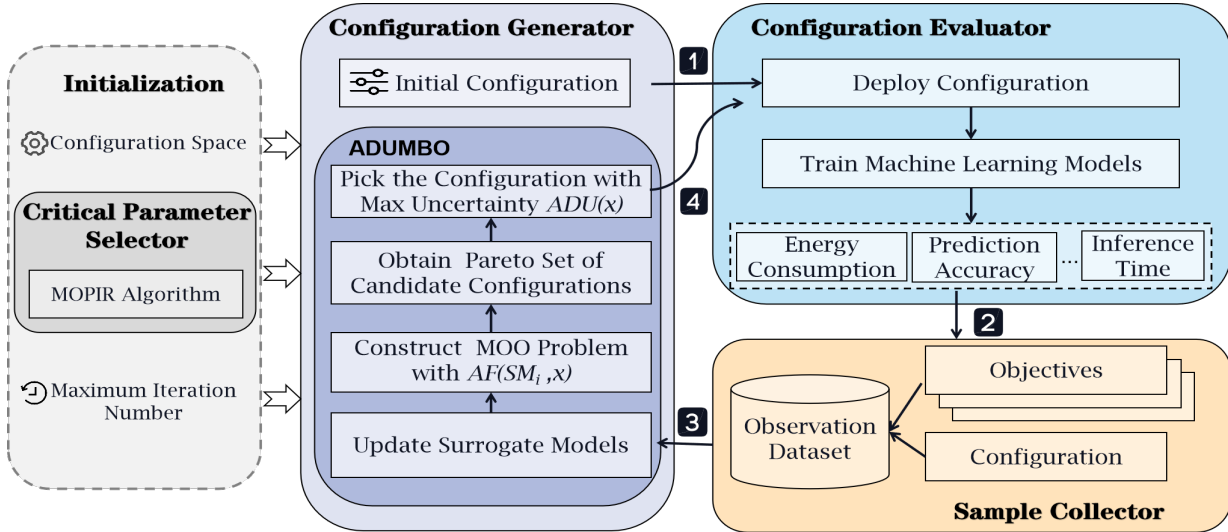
Initialization

Configuration Space

Critical Parameter Selector

MOPIR Algorithm

Maximum Iteration Number

Configuration Generator

Initial Configuration

ADUMBO

Pick the Configuration with Max Uncertainty $ADU(x)$

Obtain Pareto Set of Candidate Configurations

Construct MOO Problem with $AF(SM_i, x)$

Update Surrogate Models

1

4

3

2

Configuration Evaluator

Deploy Configuration

Train Machine Learning Models

Energy Consumption

Prediction Accuracy

...

Inference Time

Objectives

Observation Dataset

Configuration

Sample Collector